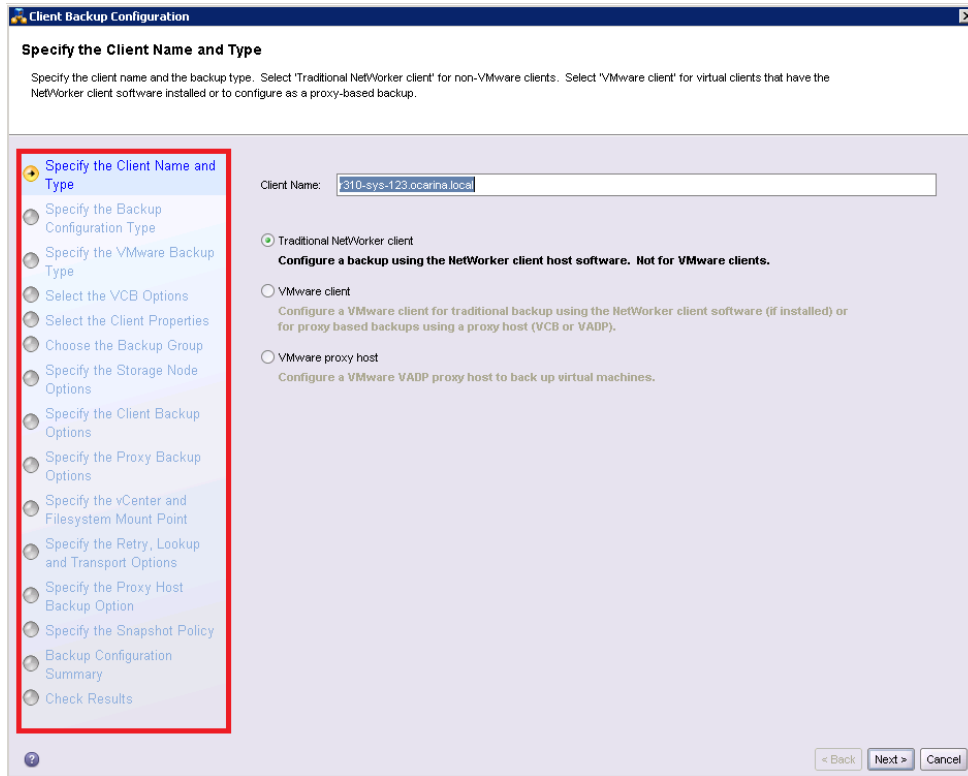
Client Backup Configuration

Specify the Client Name and Type

Specify the client name and the backup type. Select 'Traditional NetWorker client' for non-VMware clients. Select 'VMware client' for virtual clients that have the NetWorker client software installed or to configure as a proxy-based backup.

Specify the Client Name and Type
Specify the Backup Configuration Type
Specify the VMware Backup Type
Select the VCB Options
Select the Client Properties
Choose the Backup Group
Specify the Storage Node Options
Specify the Client Backup Options
Specify the Proxy Backup Options
Specify the vCenter and Filesystem Mount Point
Specify the Retry, Lookup and Transport Options
Specify the Proxy Host Backup Option
Specify the Snapshot Policy
Backup Configuration Summary
Check Results

Client Name: r310-sys-123.ocarina.local

Traditional NetWorker client
Configure a backup using the NetWorker client host software. Not for VMware clients.

VMware client
Configure a VMware client for traditional backup using the NetWorker client software (if installed) or for proxy based backups using a proxy host (VCB or VADP).

VMware proxy host
Configure a VMware VADP proxy host to back up virtual machines.

?

< Back
Next >
Cancel